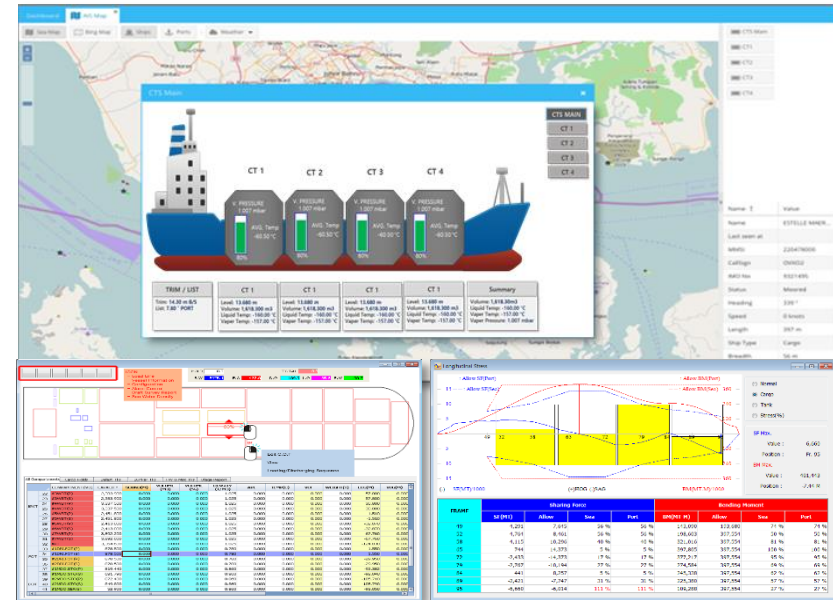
Dashboard AIS Map

Sea Map Bing Map Ships Ports Weather

CTS Main
CT 1
CT 2
CT 3
CT 4

CTS Main

CTS MAIN
CT 1
CT 2
CT 3
CT 4

CT 1
CT 2
CT 3
CT 4

V. PRESSURE 1.007 mbar AVG. Temp -60.50 °C 80%
V. PRESSURE 1.007 mbar AVG. Temp -60.50 °C 80%
V. PRESSURE 1.007 mbar AVG. Temp -60.50 °C 80%
V. PRESSURE 1.007 mbar AVG. Temp -60.50 °C 80%

TRIM / LIST
Trim: 14.30 m B/S
List: 7.80 ° PORT

CT 1
Level: 13.680 m
Volume: 1,618,300 m3
Liquid Temp: -160.00 °C
Vaper Temp: -157.00 °C

CT 1
Level: 13.680 m
Volume: 1,618,300 m3
Liquid Temp: -160.00 °C
Vaper Temp: -157.00 °C

CT 1
Level: 13.680 m
Volume: 1,618,300 m3
Liquid Temp: -160.00 °C
Vaper Temp: -157.00 °C

CT 1
Level: 13.680 m
Volume: 1,618,300 m3
Liquid Temp: -160.00 °C
Vaper Temp: -157.00 °C

Summary
Volume: 1,618,30m3
Liquid Temp: -160.00 °C
Vaper Temp: -157.00 °C
Vaper Pressure: 1.007 mbar

Name
Value
Name ESTELLE MAER...
Last seen at
MMSI 220476000
Callsign OVXG2
IMO No 9321495
Status Moored
Heading 339 °
Speed 0 knots
Length 367 m
Ship Type Cargo
Breadth 56 m

Longitudinal Stress

Allow SF(Port)
Allow SF(Sea)
Allow BM(Port)
Allow BM(Sea)

Normal
Damage
Tank
Stress(%)

SF Max.
Value : 6.660
Position : Fr. 90

BM Max.
Value : 458,918
Position : 74 %

SF(MT)/1000
(+)HOG (-)SAG
BM(MT-M)/1000

| FRAME | Sharing Force SF(MT) | Allow | Sea | Port | Bending Moment BM(MT-M) | Allow | Sea | Port |
|---|---|---|---|---|---|---|---|---|
| 19 | 9,201 | 7,015 | 56 % | 56 % | 112,000 | 103,080 | 71 % | 71 % |
| 22 | 4,701 | 8,461 | 56 % | 56 % | 190,603 | 307,554 | 50 % | 50 % |
| 28 | 4,115 | 10,290 | 40 % | 40 % | 321,016 | 357,554 | 81 % | 81 % |
| 35 | 744 | 14,373 | 5 % | 5 % | 397,805 | 357,554 | 106 % | 60 % |
| 40 | -3,433 | 14,373 | 17 % | 17 % | 372,217 | 357,554 | 53 % | 63 % |
| 74 | -3,767 | 8,194 | 27 % | 27 % | 374,584 | 357,554 | 59 % | 61 % |
| 79 | 441 | 8,257 | 5 % | 5 % | 345,328 | 357,554 | 57 % | 57 % |
| 83 | -2,431 | 7,747 | 31 % | 31 % | 225,300 | 357,554 | 57 % | 57 % |
| 85 | -6,660 | 6,014 | 111 % | 111 % | 109,200 | 357,554 | 27 % | 27 % |